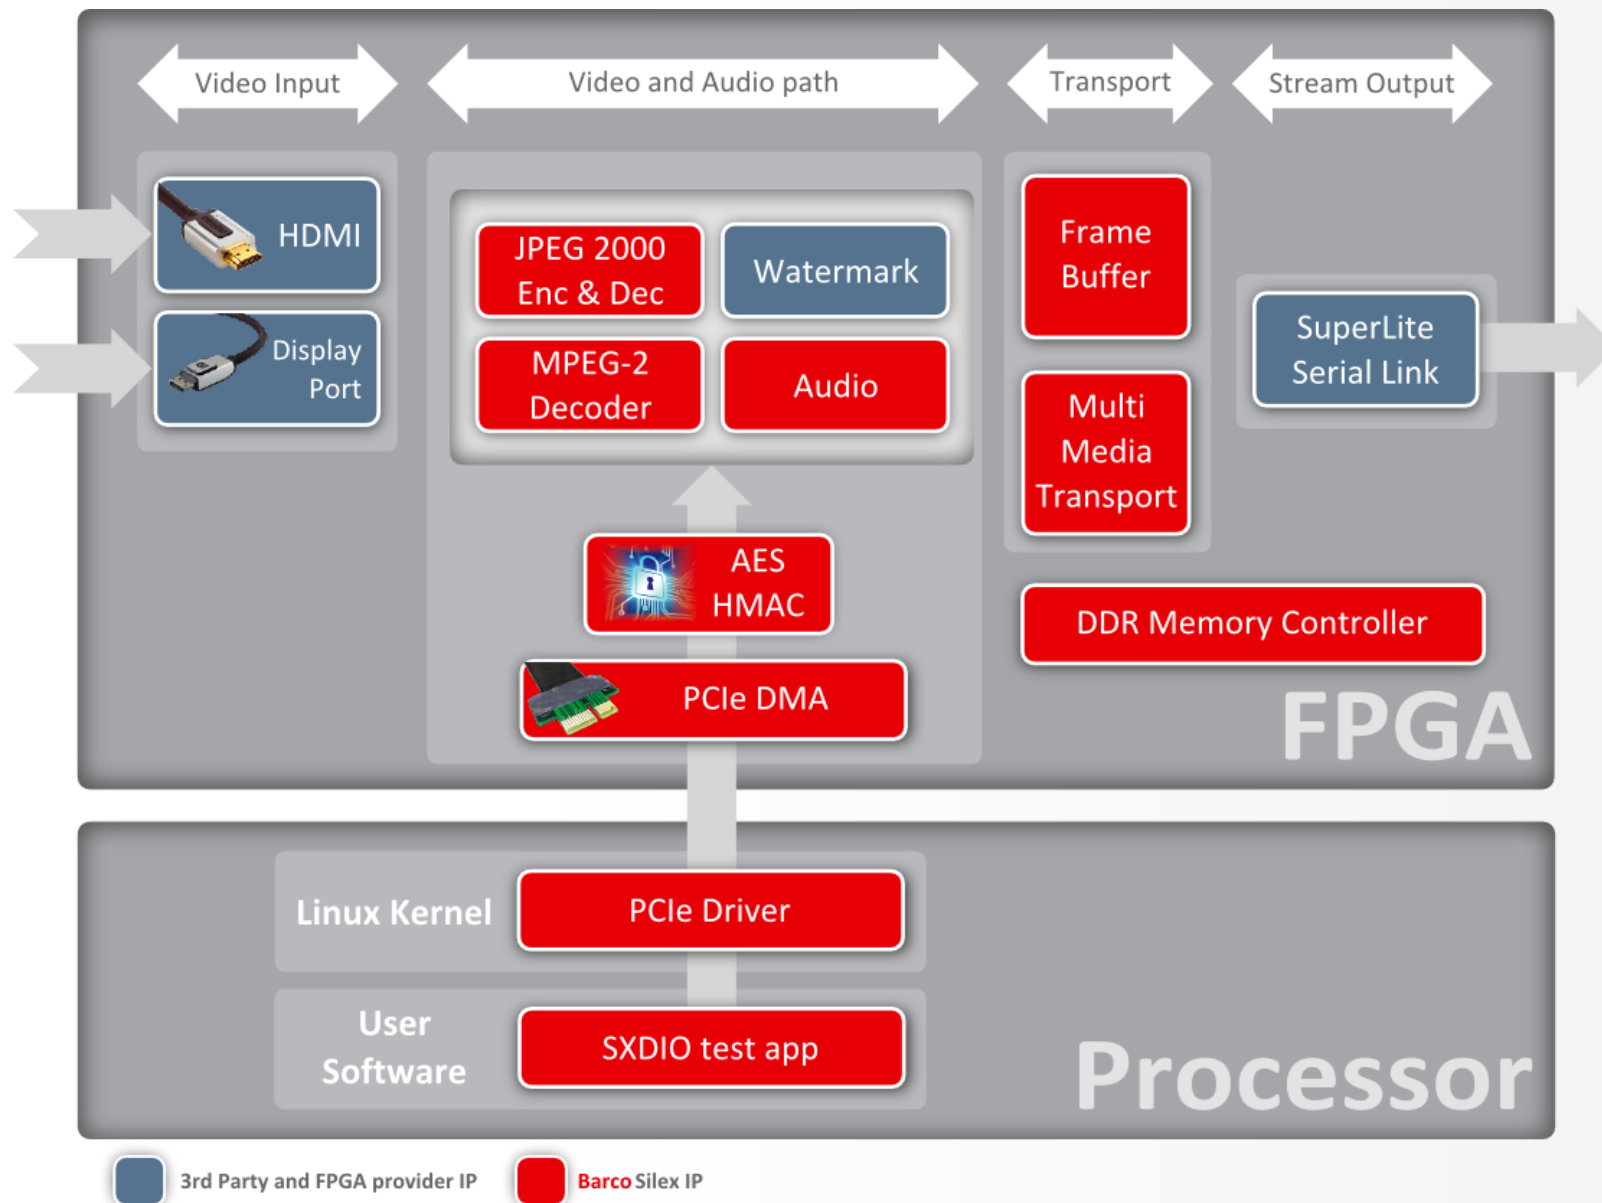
Video Input

Video and Audio path

Transport

Stream Output

HDMI

Display Port

JPEG 2000 Enc & Dec

Watermark

MPEG-2 Decoder

Audio

Frame Buffer

Multi Media Transport

SuperLite Serial Link

AES HMAC

DDR Memory Controller

PCIe DMA

FPGA

Linux Kernel

PCIe Driver

User Software

SXDIO test app

Processor

3rd Party and FPGA provider IP

Barco Silex IP